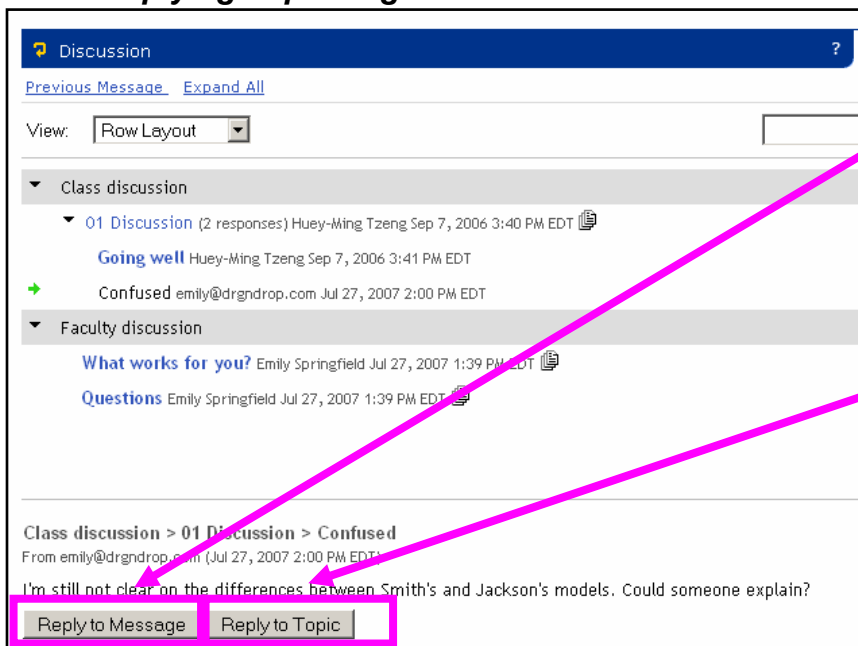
Discussion ?

Previous Message Expand All

View: Row Layout

Class discussion

01 Discussion (2 responses) Huey-Ming Tzeng Sep 7, 2006 3:40 PM EDT

Going well Huey-Ming Tzeng Sep 7, 2006 3:41 PM EDT

Confused emily@drgndrop.com Jul 27, 2007 2:00 PM EDT

Faculty discussion

What works for you? Emily Springfield Jul 27, 2007 1:39 PM EDT

Questions Emily Springfield Jul 27, 2007 1:39 PM EDT

Class discussion > 01 Discussion > Confused
From emily@drgndrop.com (Jul 27, 2007 2:00 PM EDT)

I'm still not clear on the differences between Smith's and Jackson's models. Could someone explain?

Reply to Message Reply to Topic